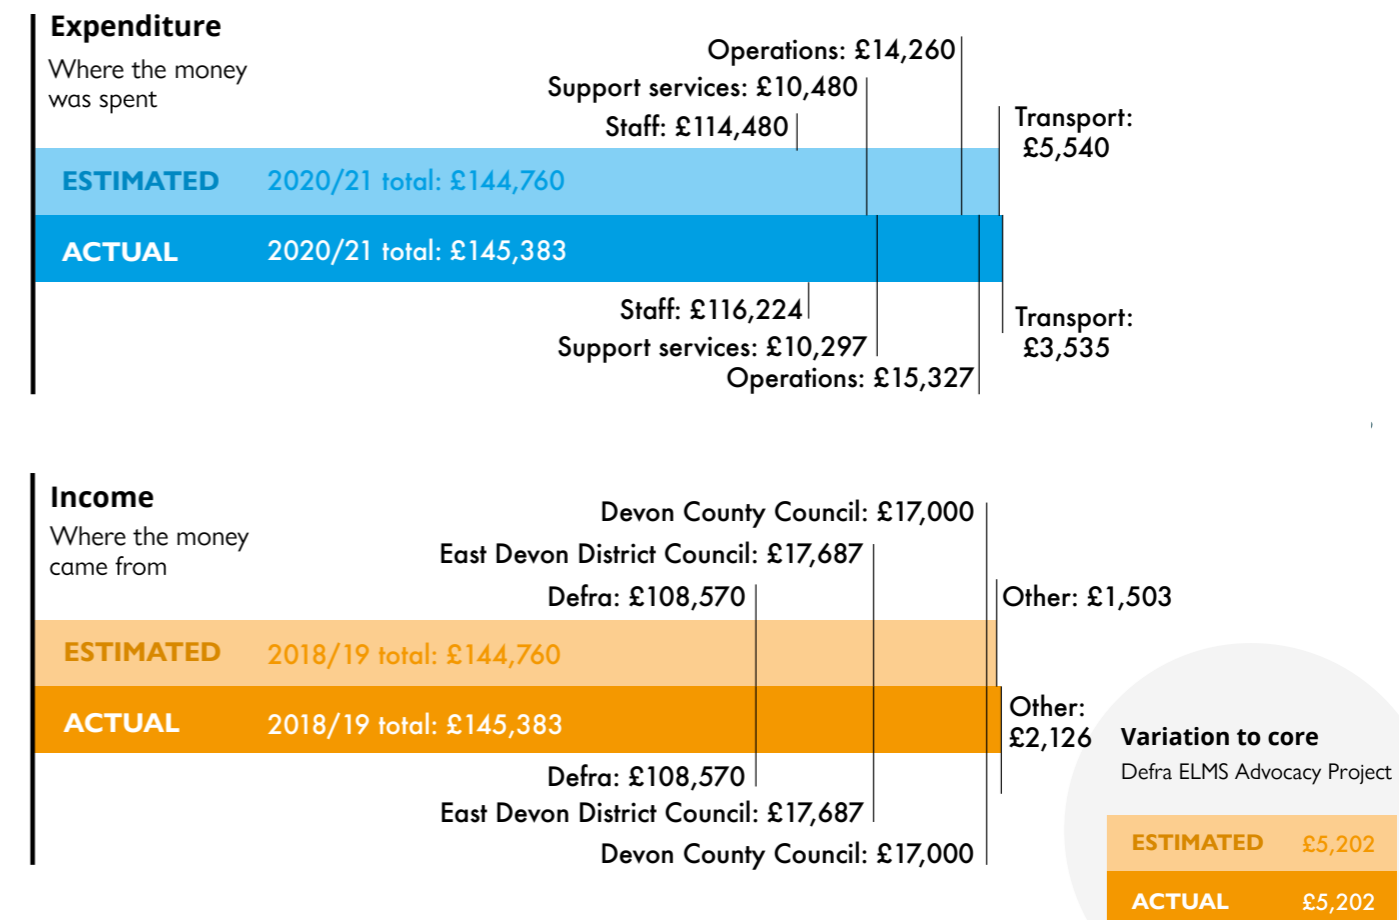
Expenditure
Where the money was spent

Operations: £14,260
Support services: £10,480
Staff: £114,480
Transport: £5,540

ESTIMATED 2020/21 total: £144,760
ACTUAL 2020/21 total: £145,383

Staff: £116,224
Support services: £10,297
Operations: £15,327
Transport: £3,535

Income
Where the money came from

Devon County Council: £17,000
East Devon District Council: £17,687
Defra: £108,570
Other: £1,503

ESTIMATED 2018/19 total: £144,760
ACTUAL 2018/19 total: £145,383

Defra: £108,570
East Devon District Council: £17,687
Devon County Council: £17,000
Other: £2,126

Variation to core
Defra ELMS Advocacy Project

| ESTIMATED | £5,202 |
|---|---|
| ACTUAL | £5,202 |